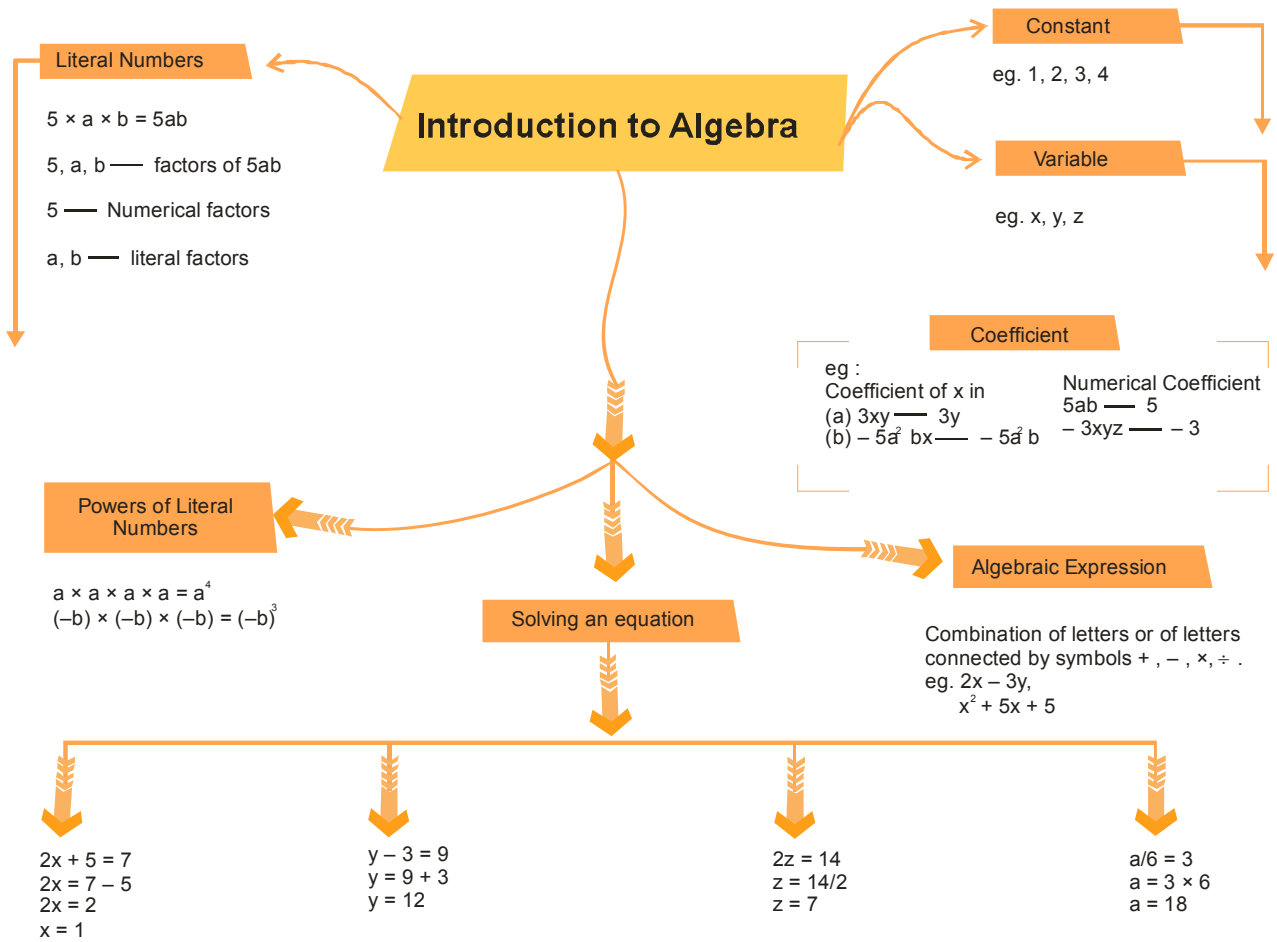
Introduction to Algebra

Literal Numbers

$5 \times a \times b = 5ab$

5, a, b — factors of 5ab

5 — Numerical factors

a, b — literal factors

Constant

eg. 1, 2, 3, 4

Variable

eg. x, y, z

Coefficient

eg :
Coefficient of x in
(a) 3xy — 3y
(b) $-5a^2bx$ — $-5a^2b$

Numerical Coefficient
5ab — 5
– 3xyz — – 3

Powers of Literal Numbers

$a \times a \times a \times a = a^4$
$(-b) \times (-b) \times (-b) = (-b)^3$

Solving an equation

Algebraic Expression

Combination of letters or of letters connected by symbols +, –, ×, ÷ .
eg. 2x – 3y,
$x^2 + 5x + 5$

$2x + 5 = 7$
$2x = 7 - 5$
$2x = 2$
$x = 1$

$y - 3 = 9$
$y = 9 + 3$
$y = 12$

$2z = 14$
$z = 14/2$
$z = 7$

$a/6 = 3$
$a = 3 \times 6$
$a = 18$